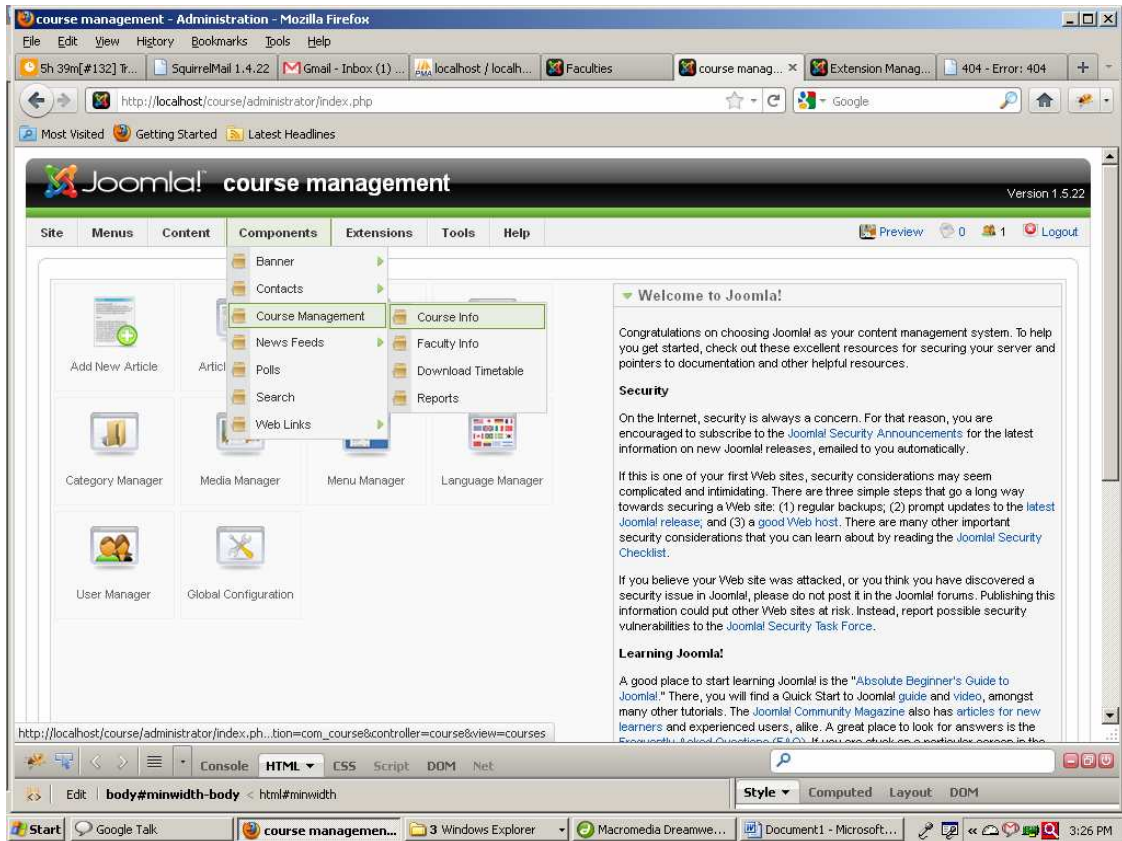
course management - Administration - Mozilla Firefox

File Edit View History Bookmarks Tools Help

5h 39m[#132] Tr... | SquirrelMail 1.4.22 | Gmail - Inbox (1) ... | localhost / localh... | Faculties | course manag... × | Extension Manag... | 404 - Error: 404 | +

http://localhost/course/administrator/index.php

Google

Most Visited | Getting Started | Latest Headlines

Joomla! course management

Version 1.5.22

Site | Menus | Content | Components | Extensions | Tools | Help

Preview | 0 | 1 | Logout

Banner
Contacts
Course Management
News Feeds
Polls
Search
Web Links

Course Info
Faculty Info
Download Timetable
Reports

Add New Article | Articl

Category Manager | Media Manager | Menu Manager | Language Manager

User Manager | Global Configuration

Welcome to Joomla!

Congratulations on choosing Joomla! as your content management system. To help you get started, check out these excellent resources for securing your server and pointers to documentation and other helpful resources.

Security

On the Internet, security is always a concern. For that reason, you are encouraged to subscribe to the Joomla! Security Announcements for the latest information on new Joomla! releases, emailed to you automatically.

If this is one of your first Web sites, security considerations may seem complicated and intimidating. There are three simple steps that go a long way towards securing a Web site: (1) regular backups; (2) prompt updates to the latest Joomla! release; and (3) a good Web host. There are many other important security considerations that you can learn about by reading the Joomla! Security Checklist.

If you believe your Web site was attacked, or you think you have discovered a security issue in Joomla!, please do not post it in the Joomla! forums. Publishing this information could put other Web sites at risk. Instead, report possible security vulnerabilities to the Joomla! Security Task Force.

Learning Joomla!

A good place to start learning Joomla! is the "Absolute Beginner's Guide to Joomla!." There, you will find a Quick Start to Joomla! guide and video, amongst many other tutorials. The Joomla! Community Magazine also has articles for new learners and experienced users, alike. A great place to look for answers is the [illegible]

http://localhost/course/administrator/index.ph...tion=com_course&controller=course&view=courses

Console | HTML | CSS | Script | DOM | Net

Edit | body#minwidth-body < html#minwidth

Style | Computed | Layout | DOM

Start | Google Talk | course managemen... | 3 Windows Explorer | Macromedia Dreamwe... | Document1 - Microsoft... | 3:26 PM